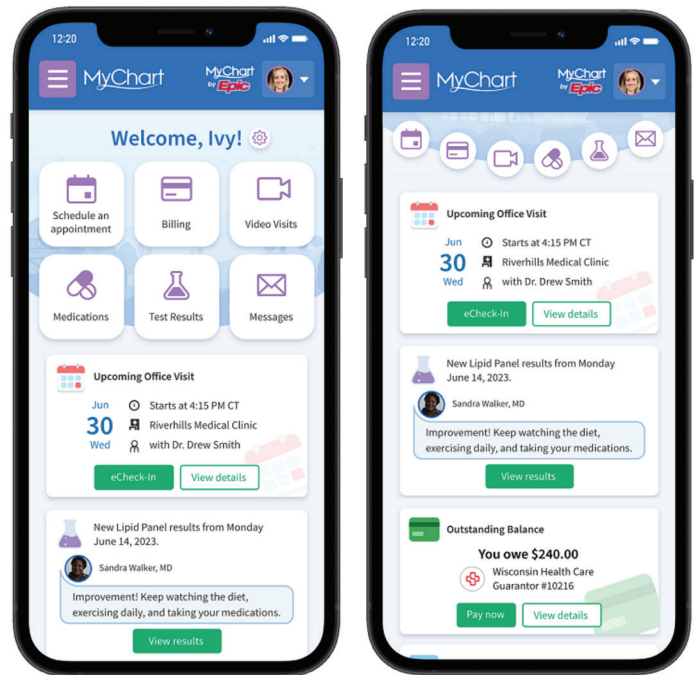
12:20

MyChart

MyChart by Epic

Welcome, Ivy!

Schedule an appointment

Billing

Video Visits

Medications

Test Results

Messages

Upcoming Office Visit

Jun 30 Wed

Starts at 4:15 PM CT

Riverhills Medical Clinic

with Dr. Drew Smith

eCheck-In

View details

New Lipid Panel results from Monday June 14, 2023.

Sandra Walker, MD

Improvement! Keep watching the diet, exercising daily, and taking your medications.

View results

12:20

MyChart

MyChart by Epic

Upcoming Office Visit

Jun 30 Wed

Starts at 4:15 PM CT

Riverhills Medical Clinic

with Dr. Drew Smith

eCheck-In

View details

New Lipid Panel results from Monday June 14, 2023.

Sandra Walker, MD

Improvement! Keep watching the diet, exercising daily, and taking your medications.

View results

Outstanding Balance

You owe $240.00

Wisconsin Health Care Guarantor #10216

Pay now

View details